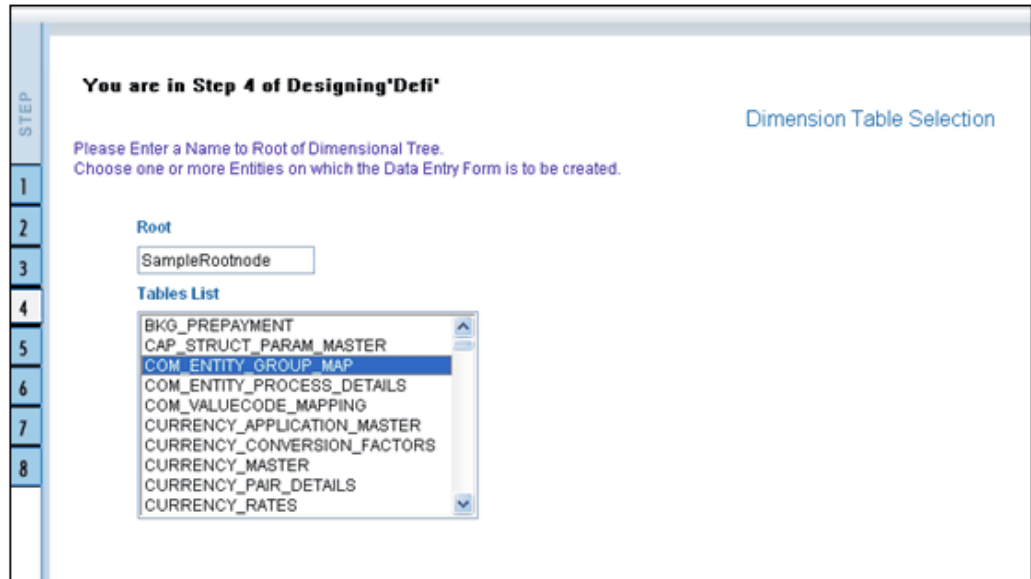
STEP
1
2
3
4
5
6
7
8

You are in Step 4 of Designing'Defi'

Dimension Table Selection

Please Enter a Name to Root of Dimensional Tree.
Choose one or more Entities on which the Data Entry Form is to be created.

Root

SampleRootnode

Tables List

BKG_PREPAYMENT
CAP_STRUCT_PARAM_MASTER
COM_ENTITY_GROUP_MAP
COM_ENTITY_PROCESS_DETAILS
COM_VALUECODE_MAPPING
CURRENCY_APPLICATION_MASTER
CURRENCY_CONVERSION_FACTORS
CURRENCY_MASTER
CURRENCY_PAIR_DETAILS
CURRENCY_RATES